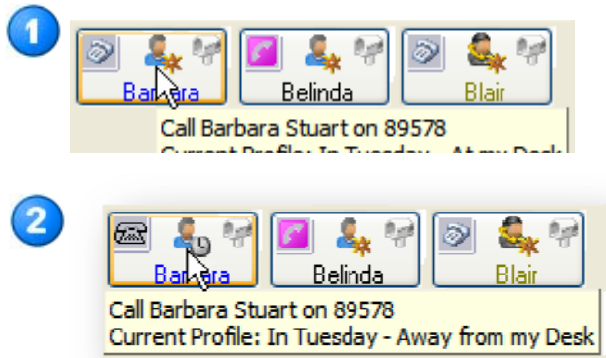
1

Barbara

Belinda

Blair

Call Barbara Stuart on 89578
Current Profile: In Tuesday - At my Desk

2

Barbara

Belinda

Blair

Call Barbara Stuart on 89578
Current Profile: In Tuesday - Away from my Desk